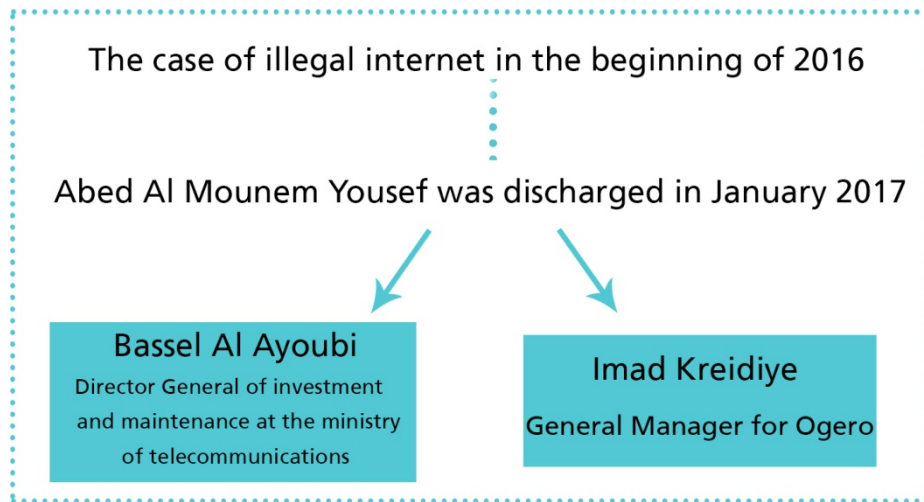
The case of illegal internet in the beginning of 2016

Abed Al Mounem Yousef was discharged in January 2017

Bassel Al Ayoubi
Director General of investment and maintenance at the ministry of telecommunications

Imad Kreidiye
General Manager for Ogero